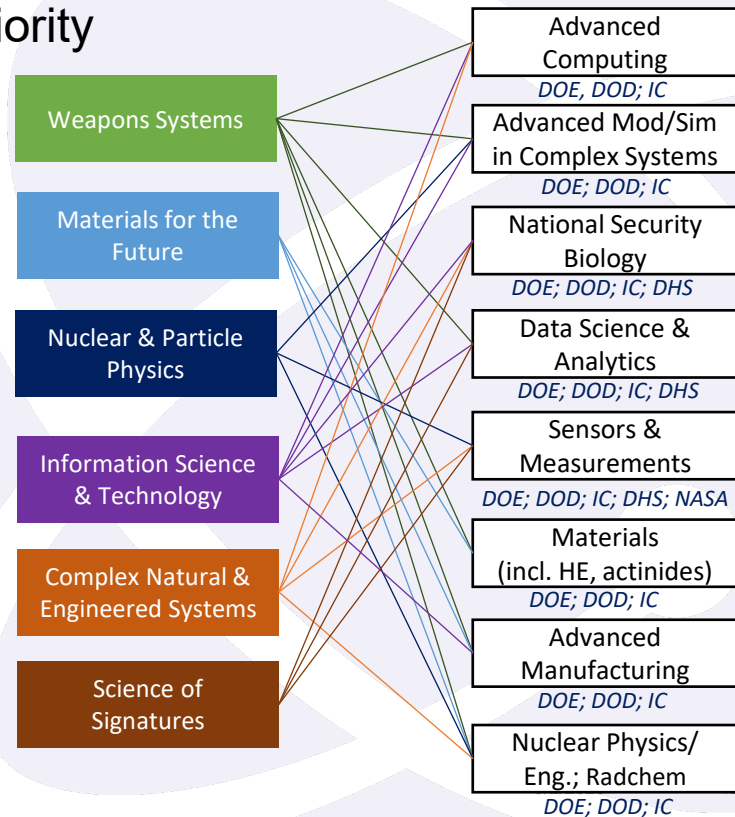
iority

Weapons Systems

Materials for the Future

Nuclear & Particle Physics

Information Science & Technology

Complex Natural & Engineered Systems

Science of Signatures

Advanced Computing
DOE, DOD; IC

Advanced Mod/Sim in Complex Systems
DOE; DOD; IC

National Security Biology
DOE; DOD; IC; DHS

Data Science & Analytics
DOE; DOD; IC; DHS

Sensors & Measurements
DOE; DOD; IC; DHS; NASA

Materials (incl. HE, actinides)
DOE; DOD; IC

Advanced Manufacturing
DOE; DOD; IC

Nuclear Physics/ Eng.; Radchem
DOE; DOD; IC